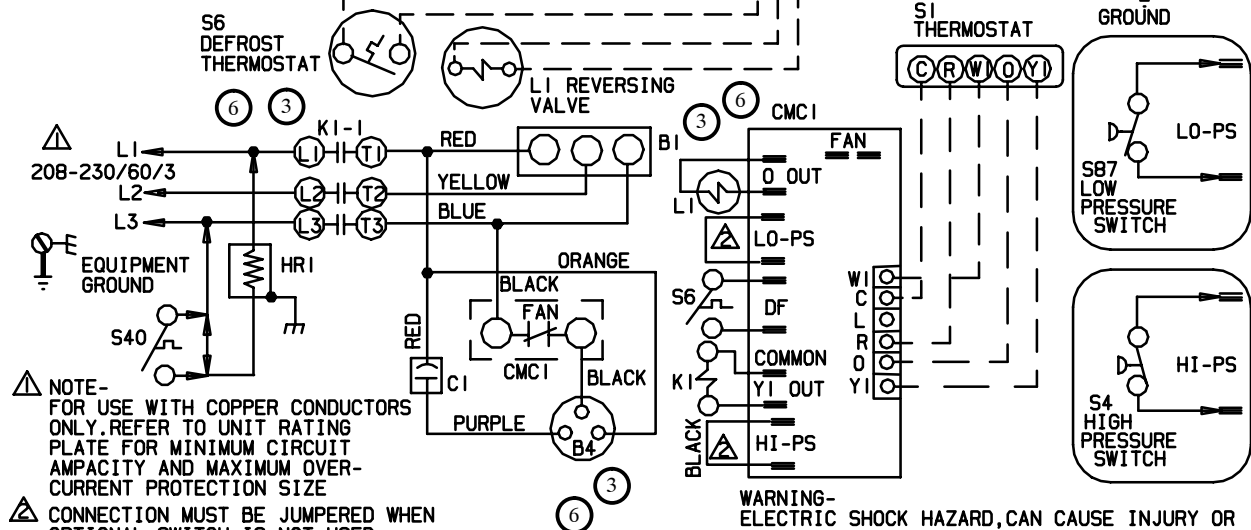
S6
DEFROST
THERMOSTAT

L1 REVERSING
VALVE

S1
THERMOSTAT

GROUND

C R W1 O Y1

6 3

K1-1

L1 T1
L2 T2
L3 T3

RED

B1

208-230/60/3
L1
L2
L3

YELLOW
BLUE

EQUIPMENT
GROUND

HR1

S40

ORANGE
BLACK
FAN
CMC1

RED
C1

BLACK
PURPLE
B4

3 6

CMC1
FAN
O OUT
L1
LO-PS
S6
DF
K1
COMMON
Y1 OUT
BLACK
HI-PS

W1
C
L
R
O
Y1

LO-PS
S87
LOW
PRESSURE
SWITCH

HI-PS
S4
HIGH
PRESSURE
SWITCH

NOTE-
FOR USE WITH COPPER CONDUCTORS ONLY.REFER TO UNIT RATING PLATE FOR MINIMUM CIRCUIT AMPACITY AND MAXIMUM OVER-CURRENT PROTECTION SIZE

CONNECTION MUST BE JUMPERED WHEN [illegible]

3
6

WARNING-
ELECTRIC SHOCK HAZARD,CAN CAUSE INJURY OR